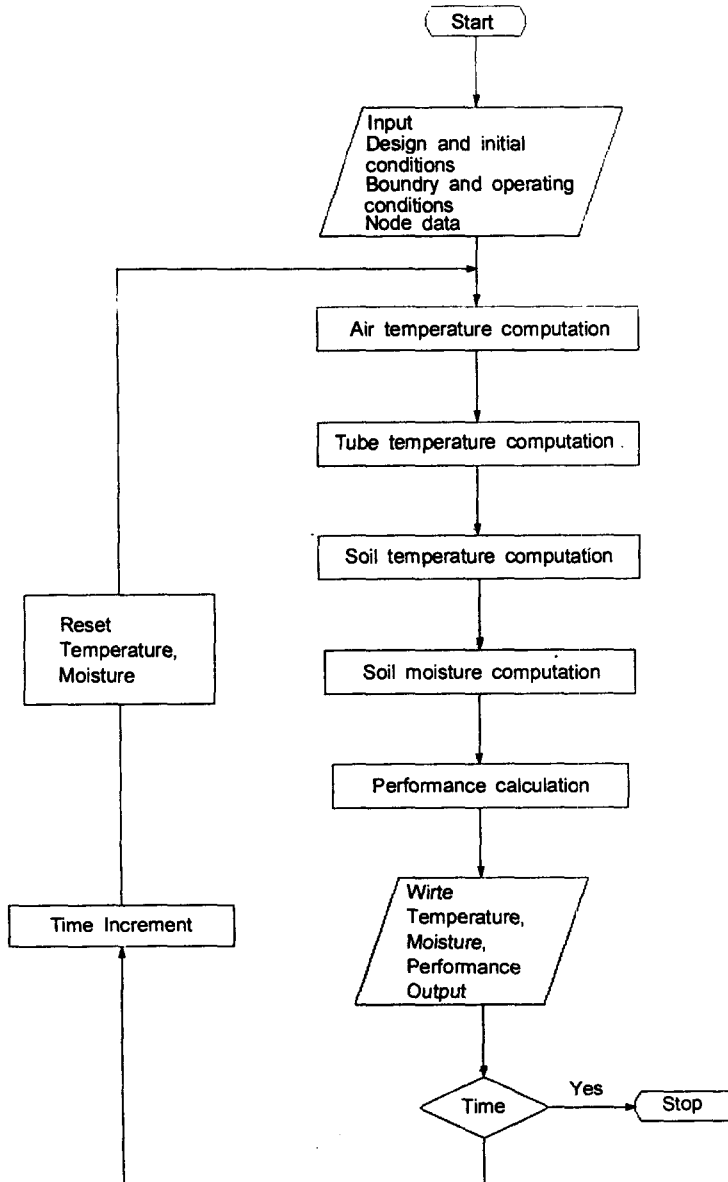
Start

Input
Design and initial conditions
Boundry and operating conditions
Node data

Air temperature computation

Tube temperature computation

Soil temperature computation

Soil moisture computation

Performance calculation

Wirte
Temperature,
Moisture,
Performance
Output

Time

Yes

Stop

Reset
Temperature,
Moisture

Time Increment